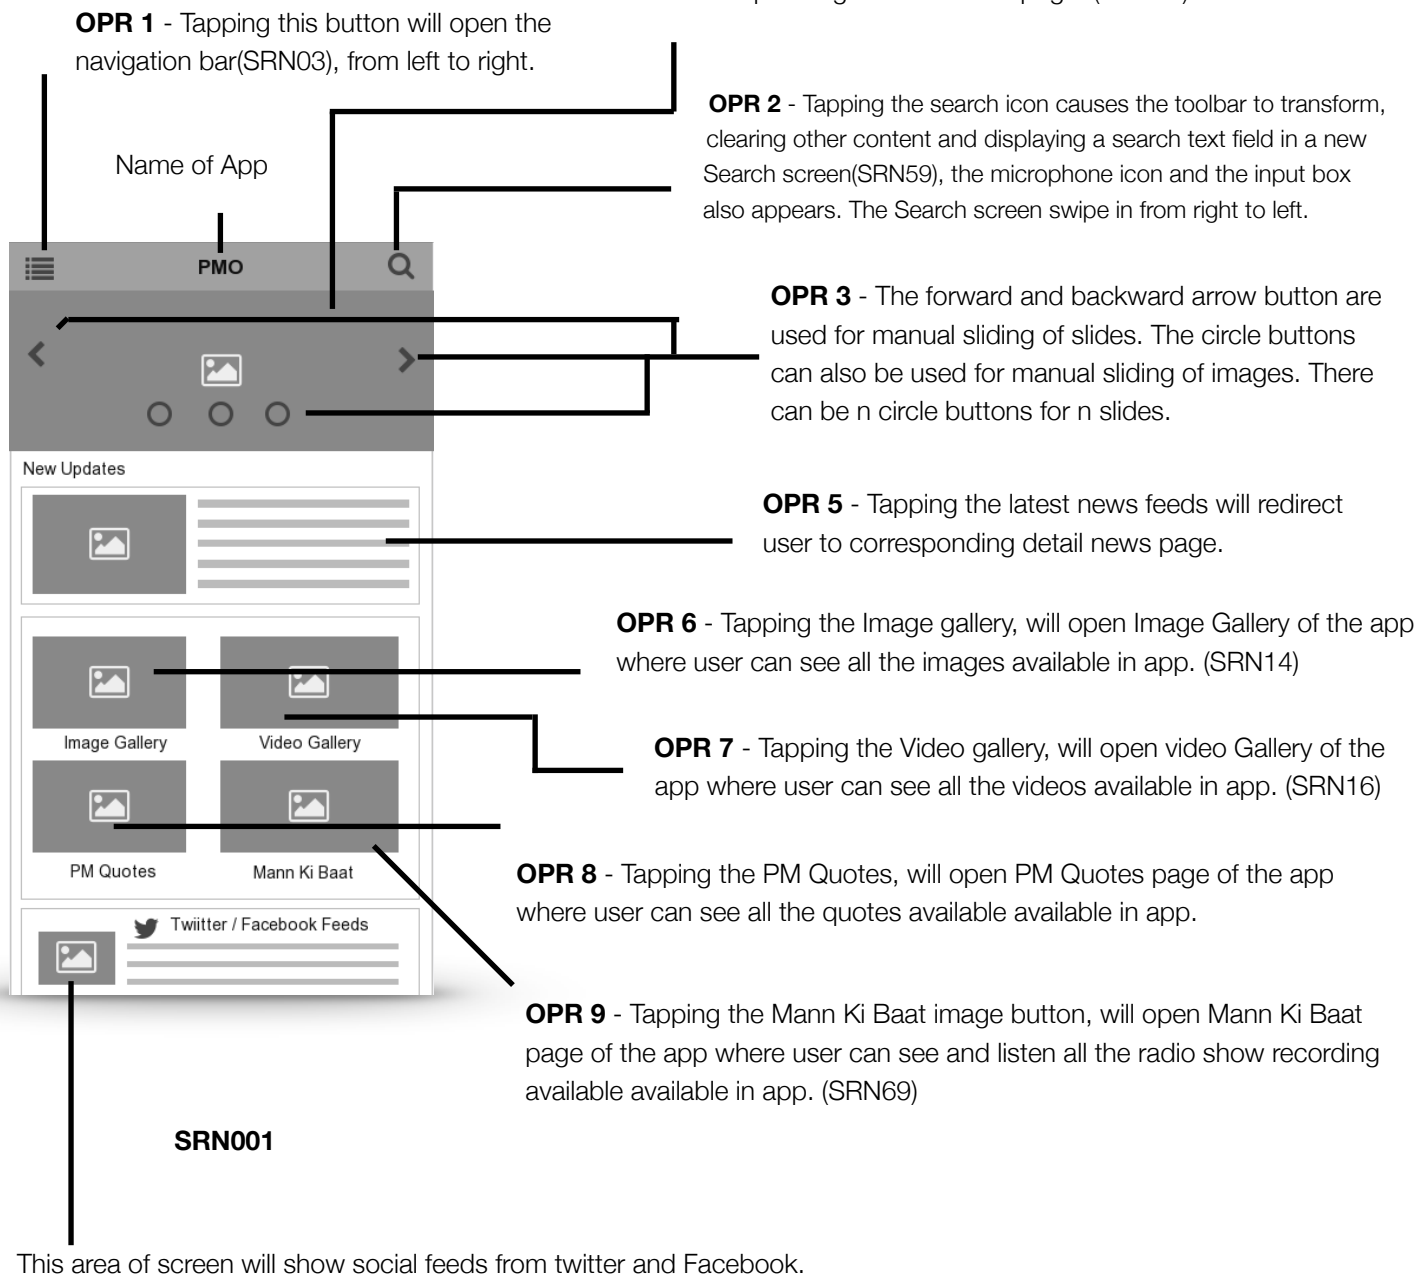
OPR 1 - Tapping this button will open the navigation bar(SRN03), from left to right.

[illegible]

Name of App

OPR 2 - Tapping the search icon causes the toolbar to transform, clearing other content and displaying a search text field in a new Search screen(SRN59), the microphone icon and the input box also appears. The Search screen swipe in from right to left.

PMO

OPR 3 - The forward and backward arrow button are used for manual sliding of slides. The circle buttons can also be used for manual sliding of images. There can be n circle buttons for n slides.

New Updates

OPR 5 - Tapping the latest news feeds will redirect user to corresponding detail news page.

OPR 6 - Tapping the Image gallery, will open Image Gallery of the app where user can see all the images available in app. (SRN14)

Image Gallery

Video Gallery

OPR 7 - Tapping the Video gallery, will open video Gallery of the app where user can see all the videos available in app. (SRN16)

PM Quotes

Mann Ki Baat

OPR 8 - Tapping the PM Quotes, will open PM Quotes page of the app where user can see all the quotes available available in app.

Twiitter / Facebook Feeds

OPR 9 - Tapping the Mann Ki Baat image button, will open Mann Ki Baat page of the app where user can see and listen all the radio show recording available available in app. (SRN69)

SRN001

This area of screen will show social feeds from twitter and Facebook.